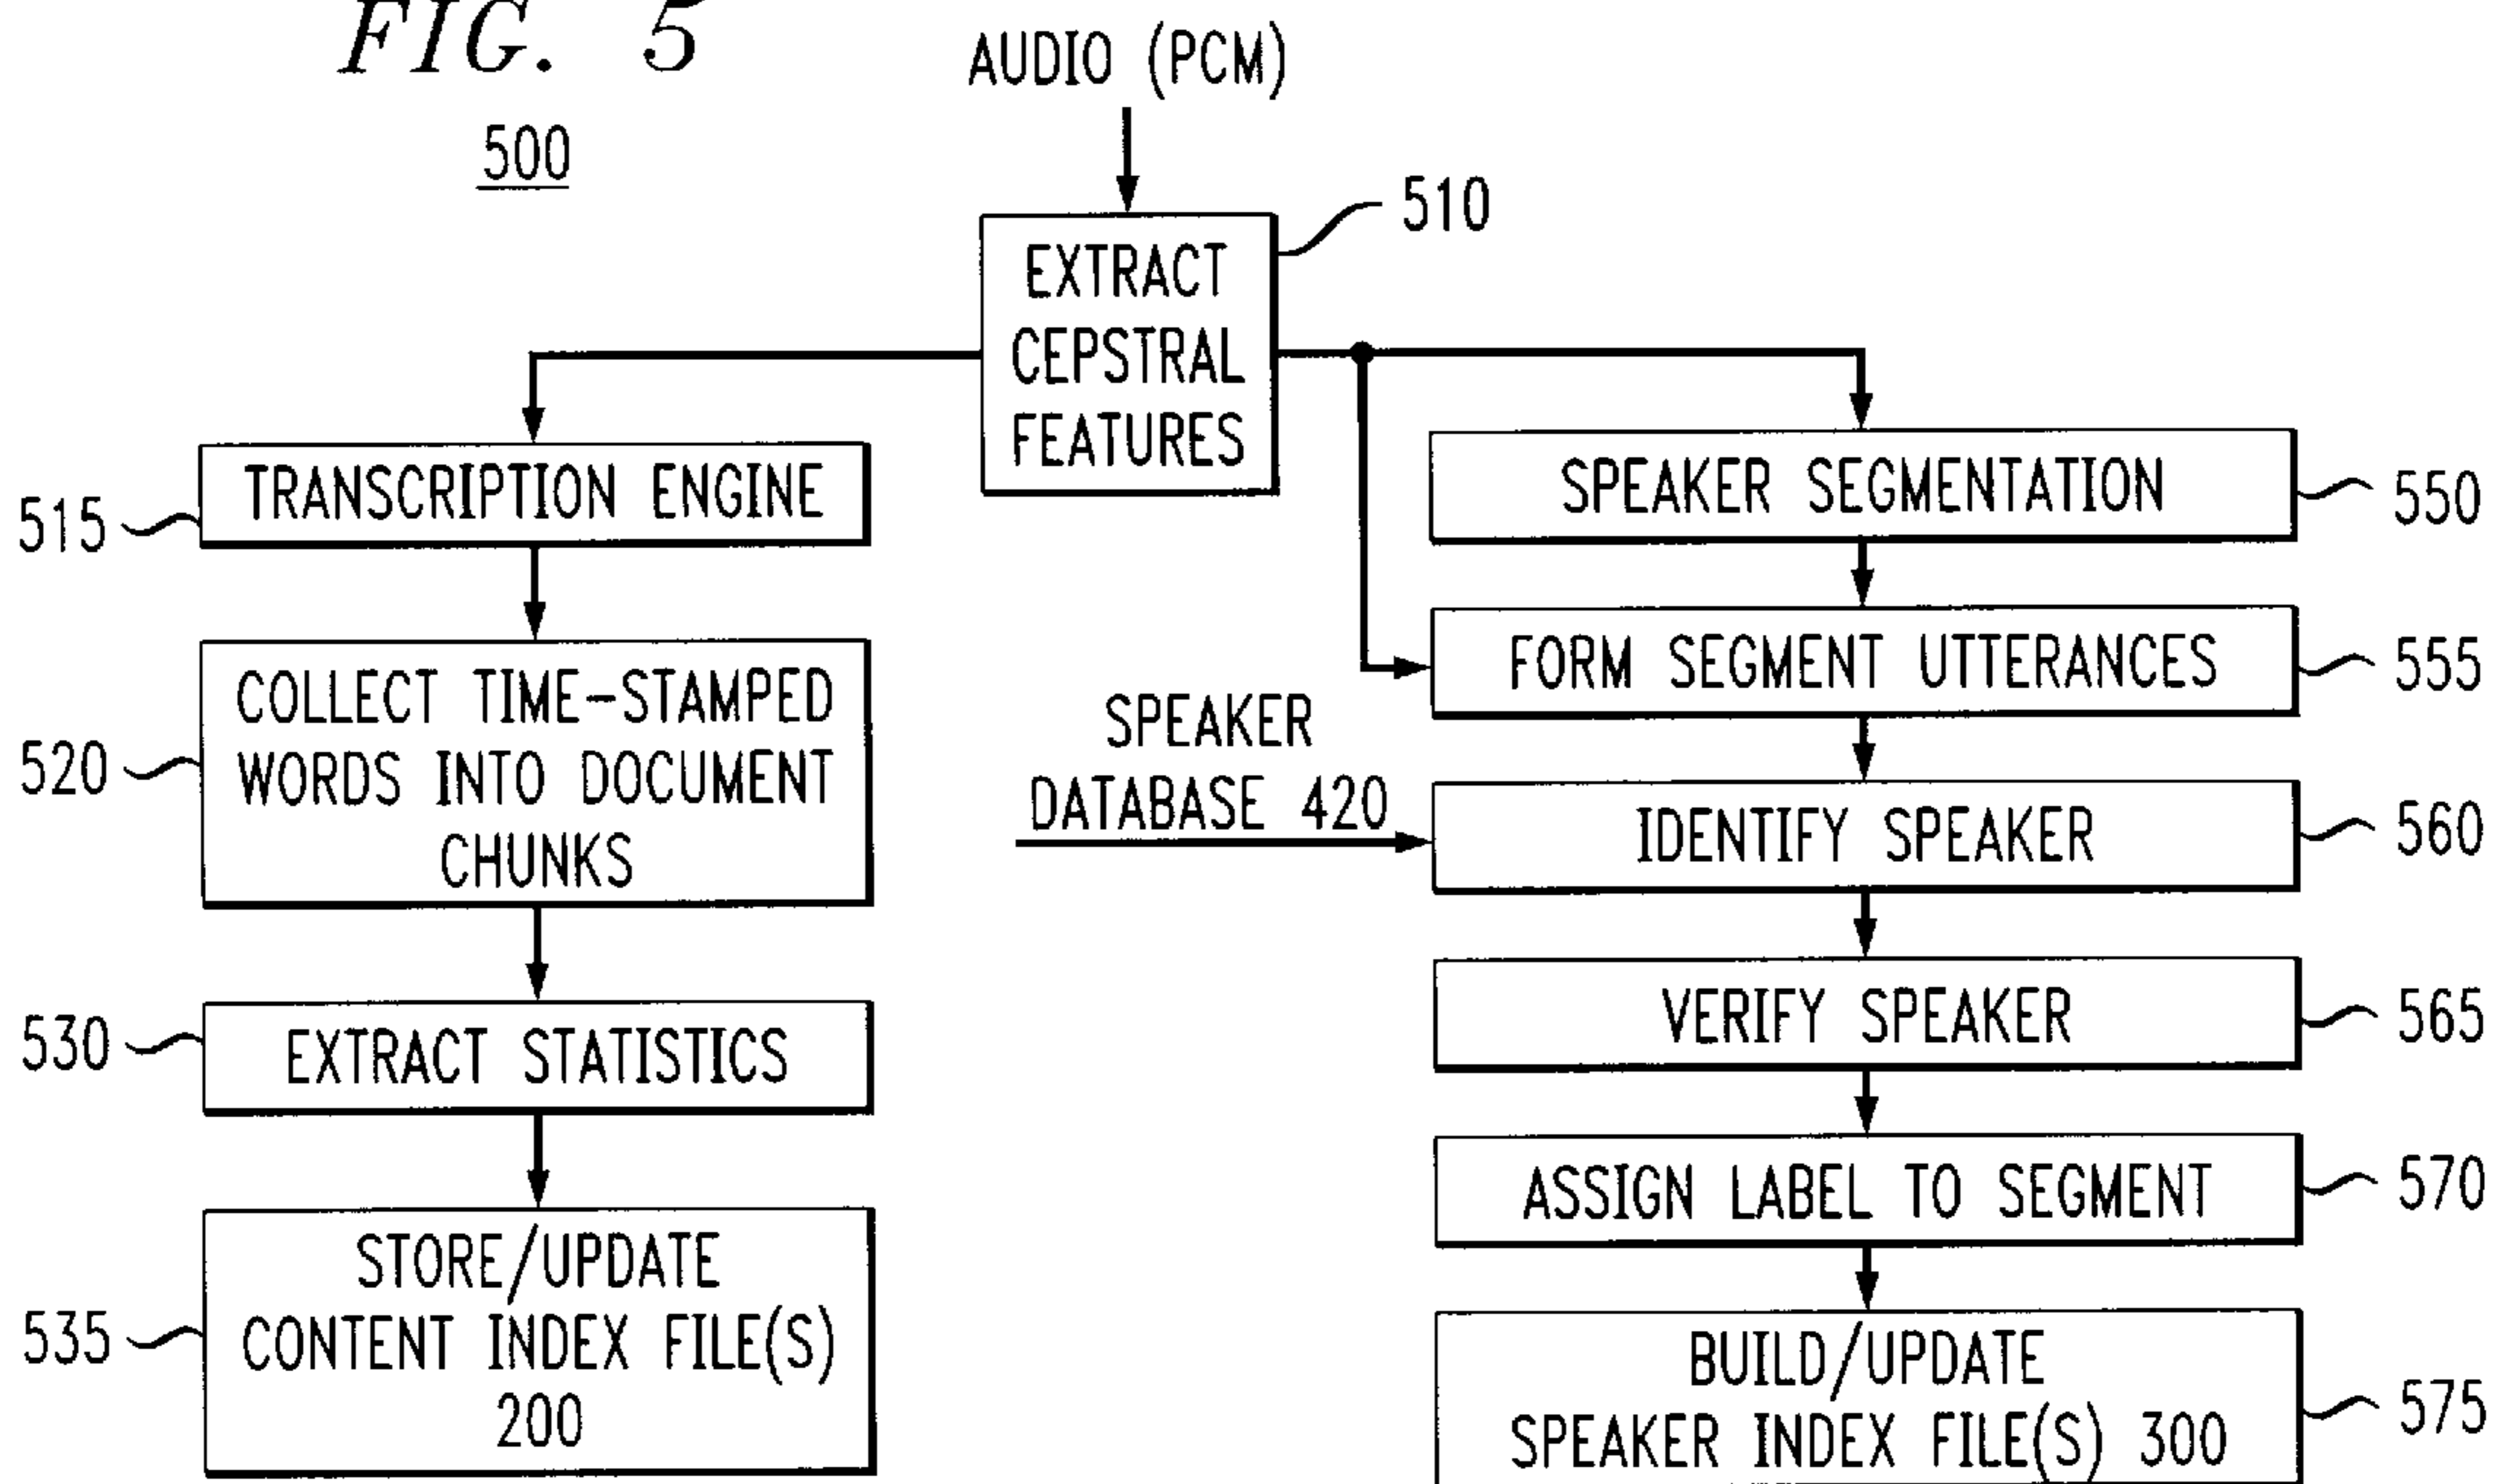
FIG. 5

500

AUDIO (PCM)

EXTRACT CEPSTRAL FEATURES

510

515 TRANSCRIPTION ENGINE

520 COLLECT TIME-STAMPED WORDS INTO DOCUMENT CHUNKS

530 EXTRACT STATISTICS

535 STORE/UPDATE CONTENT INDEX FILE(S) 200

SPEAKER SEGMENTATION 550

FORM SEGMENT UTTERANCES 555

SPEAKER DATABASE 420

IDENTIFY SPEAKER 560

VERIFY SPEAKER 565

ASSIGN LABEL TO SEGMENT 570

BUILD/UPDATE SPEAKER INDEX FILE(S) 300 575